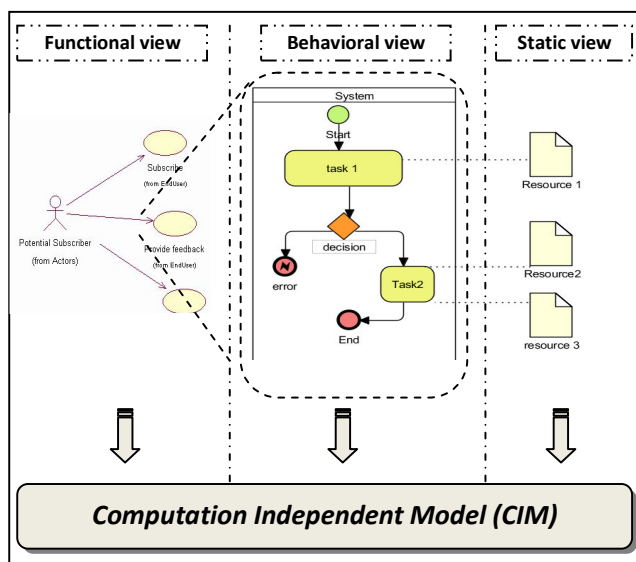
Functional view

Behavioral view

Static view

Subscribe
(from EndUser)

Potential Subscriber
(from Actors)

Provide feedback
(from EndUser)

System

Start

task 1

decision

error

Task2

End

Resource 1

Resource2

resource 3

Computation Independent Model (CIM)